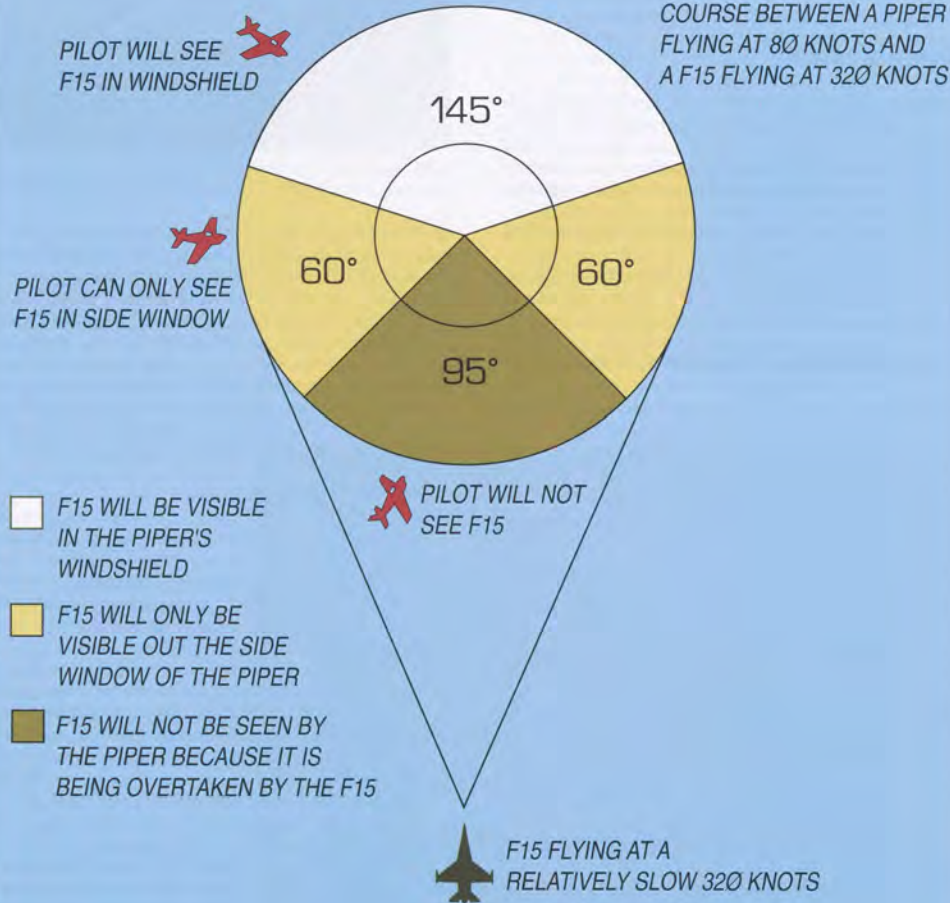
COURSE BETWEEN A PIPER FLYING AT 8Ø KNOTS AND A F15 FLYING AT 32Ø KNOTS

PILOT WILL SEE F15 IN WINDSHIELD

145°

60°

60°

95°

PILOT CAN ONLY SEE F15 IN SIDE WINDOW

PILOT WILL NOT SEE F15

F15 WILL BE VISIBLE IN THE PIPER'S WINDSHIELD

F15 WILL ONLY BE VISIBLE OUT THE SIDE WINDOW OF THE PIPER

F15 WILL NOT BE SEEN BY THE PIPER BECAUSE IT IS BEING OVERTAKEN BY THE F15

F15 FLYING AT A RELATIVELY SLOW 32Ø KNOTS